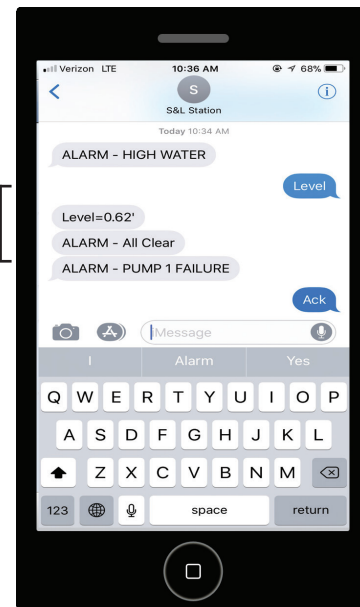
Verizon LTE
10:36 AM
68%
S
S&L Station
Today 10:34 AM
ALARM - HIGH WATER
Level
Level=0.62'
ALARM - All Clear
ALARM - PUMP 1 FAILURE
Ack
Message
I
Alarm
Yes
Q W E R T Y U I O P
A S D F G H J K L
Z X C V B N M
123
space
return